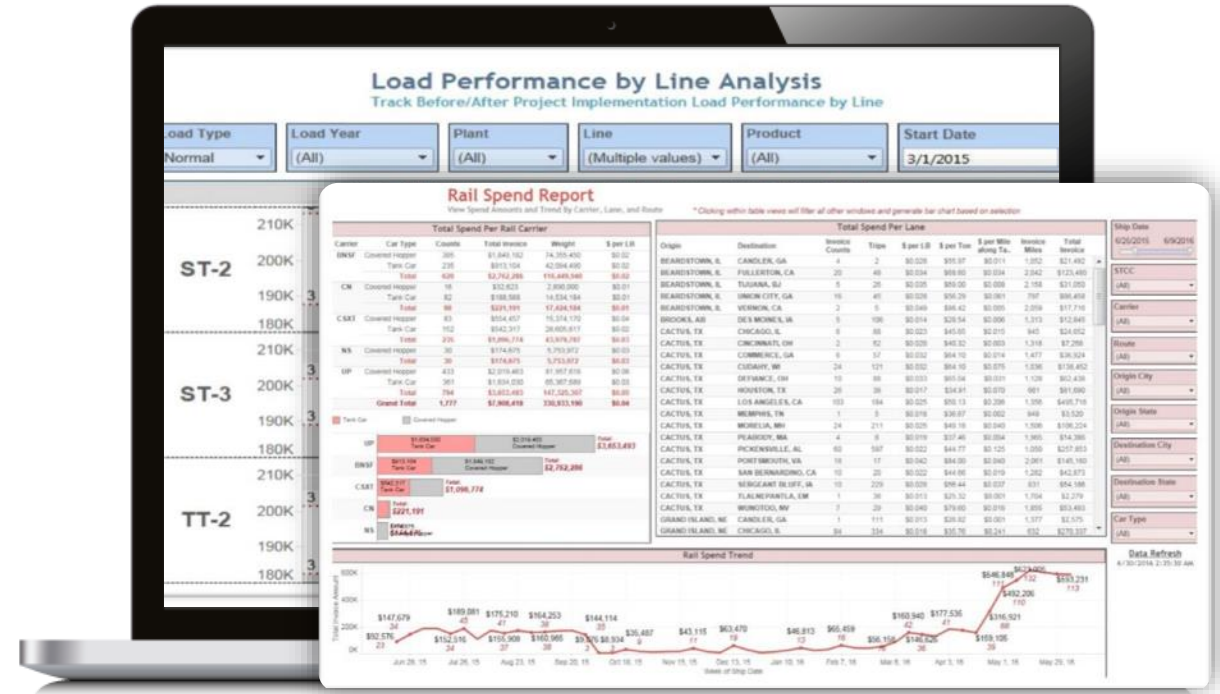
Load Performance by Line Analysis
Track Before/After Project Implementation Load Performance by Line

oad Type
Normal

Load Year
(All)

Plant
(All)

Line
(Multiple values)

Product
(All)

Start Date
3/1/2015

210K
ST-2
200K
190K
180K
210K
ST-3
200K
190K
180K
210K
TT-2
200K
190K
180K

Rail Spend Report
View Spend Amounts and Trend by Carrier, Lane, and Route
*Clicking within table views will filter all other windows and generate bar chart based on selection

Total Spend Per Rail Carrier

| Carrier | Car Type | Counts | Total Invoice | Weight | $ per LB |
|---|---|---|---|---|---|
| BNSF | Covered Hopper | 385 | $1,849,182 | 74,355,450 | $0.02 |
| | Tank Car | 235 | $913,104 | 42,094,490 | $0.02 |
| | Total | 620 | $2,762,286 | 116,449,940 | $0.02 |
| CN | Covered Hopper | 16 | $32,623 | 2,890,000 | $0.01 |
| | Tank Car | 82 | $188,568 | 14,534,184 | $0.01 |
| | Total | 98 | $221,191 | 17,424,184 | $0.01 |
| CSXT | Covered Hopper | 83 | $554,457 | 15,374,170 | $0.04 |
| | Tank Car | 152 | $542,317 | 28,605,617 | $0.02 |
| | Total | 235 | $1,096,774 | 43,979,787 | $0.03 |
| NS | Covered Hopper | 30 | $174,675 | 5,753,972 | $0.03 |
| | Total | 30 | $174,675 | 5,753,972 | $0.03 |
| UP | Covered Hopper | 433 | $2,019,403 | 81,957,816 | $0.06 |
| | Tank Car | 361 | $1,634,090 | 65,367,689 | $0.03 |
| | Total | 794 | $3,653,493 | 147,325,307 | $0.05 |
| | Grand Total | 1,777 | $7,908,419 | 330,933,190 | $0.04 |

Tank Car   Covered Hopper

UP $1,634,090 Tank Car $2,019,403 Covered Hopper Total $3,653,493
BNSF $913,104 Tank Car $1,849,182 Covered Hopper Total $2,762,286
CSXT $542,317 Tank Car Total $1,096,774
CN Total $221,191
NS $174,675

Total Spend Per Lane

| Origin | Destination | Invoice Counts | Trips | $ per LB | $ per Ton | $ per Mile along Ta.. | Invoice Miles | Total Invoice |
|---|---|---|---|---|---|---|---|---|
| BEARDSTOWN, IL | CANDLER, GA | 4 | 2 | $0.026 | $55.97 | $0.011 | 1,052 | $21,492 |
| BEARDSTOWN, IL | FULLERTON, CA | 20 | 49 | $0.034 | $69.60 | $0.034 | 2,042 | $123,495 |
| BEARDSTOWN, IL | TIJUANA, BJ | 5 | 26 | $0.035 | $69.00 | $0.008 | 2,158 | $21,050 |
| BEARDSTOWN, IL | UNION CITY, GA | 16 | 41 | $0.028 | $56.29 | $0.061 | 797 | $86,458 |
| BEARDSTOWN, IL | VERNON, CA | 2 | 5 | $0.049 | $46.42 | $0.005 | 2,059 | $17,716 |
| BROOKS, AB | DES MOINES, IA | 5 | 106 | $0.014 | $28.54 | $0.006 | 1,313 | $12,849 |
| CACTUS, TX | CHICAGO, IL | 8 | 88 | $0.023 | $45.85 | $0.015 | 945 | $24,052 |
| CACTUS, TX | CINCINNATI, OH | 2 | 62 | $0.020 | $40.32 | $0.003 | 1,318 | $7,266 |
| CACTUS, TX | COMMERCE, GA | 6 | 57 | $0.032 | $64.10 | $0.014 | 1,477 | $36,924 |
| CACTUS, TX | CUDAHY, WI | 24 | 121 | $0.032 | $64.10 | $0.075 | 1,036 | $136,452 |
| CACTUS, TX | DEFIANCE, OH | 10 | 66 | $0.033 | $65.04 | $0.031 | 1,129 | $62,436 |
| CACTUS, TX | HOUSTON, TX | 26 | 39 | $0.017 | $34.91 | $0.070 | 661 | $61,690 |
| CACTUS, TX | LOS ANGELES, CA | 103 | 184 | $0.025 | $50.13 | $0.206 | 1,356 | $495,716 |
| CACTUS, TX | MEMPHIS, TN | 1 | 3 | $0.016 | $38.07 | $0.002 | 849 | $3,520 |
| CACTUS, TX | MORELIA, MH | 24 | 211 | $0.025 | $49.16 | $0.040 | 1,506 | $106,224 |
| CACTUS, TX | PEABODY, MA | 4 | 8 | $0.019 | $37.46 | $0.004 | 1,965 | $14,395 |
| CACTUS, TX | PICKENSVILLE, AL | 60 | 597 | $0.022 | $44.77 | $0.125 | 1,050 | $257,653 |
| CACTUS, TX | PORTSMOUTH, VA | 16 | 17 | $0.042 | $84.00 | $0.040 | 2,061 | $145,160 |
| CACTUS, TX | SAN BERNARDINO, CA | 10 | 20 | $0.022 | $44.66 | $0.019 | 1,282 | $42,873 |
| CACTUS, TX | SERGEANT BLUFF, IA | 10 | 229 | $0.029 | $58.44 | $0.037 | 831 | $54,186 |
| CACTUS, TX | TLALNEPANTLA, EM | 1 | 36 | $0.013 | $25.32 | $0.001 | 1,704 | $2,279 |
| CACTUS, TX | WUNOTOO, NV | 7 | 29 | $0.040 | $79.60 | $0.019 | 1,655 | $53,493 |
| GRAND ISLAND, NE | CANDLER, GA | 1 | 111 | $0.013 | $26.62 | $0.001 | 1,377 | $2,575 |
| GRAND ISLAND, NE | CHICAGO, IL | 84 | 334 | $0.018 | $35.76 | $0.241 | 632 | $270,337 |

Ship Date
6/26/2015 6/9/2016
STCC
(All)
Carrier
(All)
Route
(All)
Origin City
(All)
Origin State
(All)
Destination City
(All)
Destination State
(All)
Car Type
(All)

Data Refresh
6/30/2016 2:35:30 AM

Rail Spend Trend

600K
400K
200K
0K
Total Invoice Amount

$147,679 34
$92,576 23
$152,316 34
$189,081 45
$175,210 47
$155,908 37
$164,253 39
$160,965 38
$9,376 $8,934 2
$144,114 33
$35,487 9
$43,115 11
$63,470 19
$46,813 13
$65,459 16
$56,150 14
$160,940 42
$146,626 36
$177,536 41
$169,105 39
$316,921 68
$492,206 110
$546,849 115
$629,000
$593,231 113

Jun 28, 15  Jul 26, 15  Aug 23, 15  Sep 20, 15  Oct 18, 15  Nov 15, 15  Dec 13, 15  Jan 10, 16  Feb 7, 16  Mar 6, 16  Apr 3, 16  May 1, 16  May 29, 16
Week of Ship Date